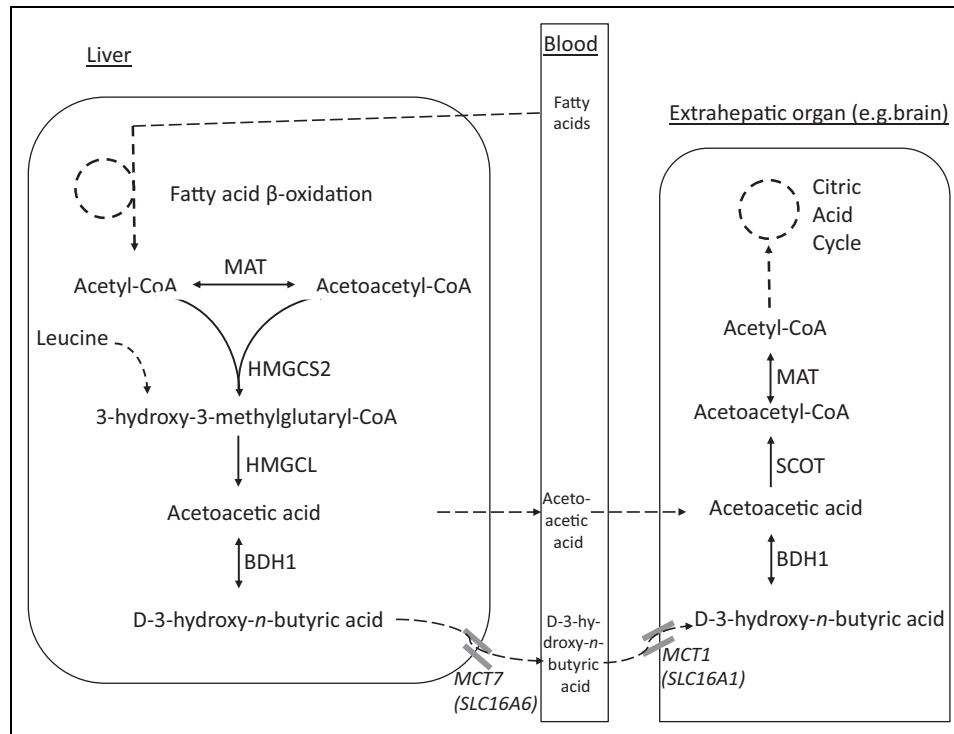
Liver

Blood

Fatty acids

Extrahepatic organ (e.g.brain)

Fatty acid β-oxidation

Citric Acid Cycle

Acetyl-CoA

MAT

Acetoacetyl-CoA

Leucine

HMGCS2

3-hydroxy-3-methylglutaryl-CoA

HMGCL

Acetoacetic acid

Aceto-acetic acid

BDH1

D-3-hydroxy-n-butyric acid

D-3-hydroxy-n-butyric acid

MCT7 (SLC16A6)

Acetyl-CoA

MAT

Acetoacetyl-CoA

SCOT

Acetoacetic acid

BDH1

D-3-hydroxy-n-butyric acid

MCT1 (SLC16A1)